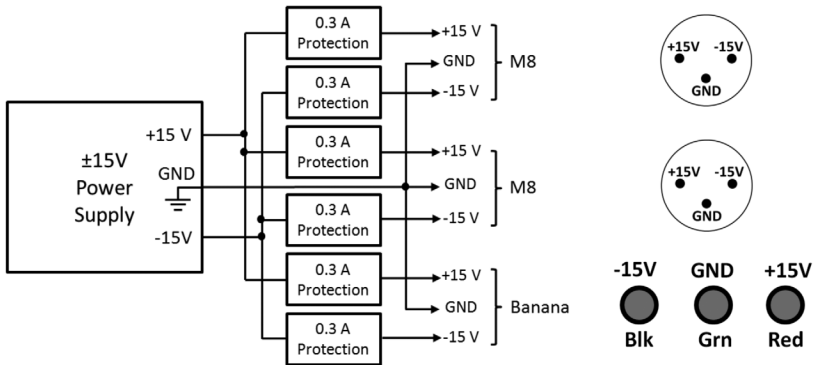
±15V Power Supply

+15 V

GND

-15V

0.3 A Protection

0.3 A Protection

0.3 A Protection

0.3 A Protection

0.3 A Protection

0.3 A Protection

+15 V

GND

-15 V

M8

+15 V

GND

-15 V

M8

+15 V

GND

-15 V

Banana

+15V -15V GND

+15V -15V GND

-15V GND +15V

Blk Grn Red